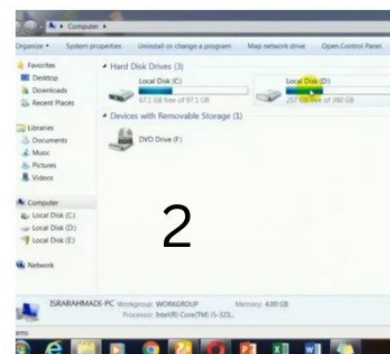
▸ Computer ▸

Organize ▾ System properties Uninstall or change a program Map network drive Open Control Panel

Favorites
Desktop
Downloads
Recent Places

Libraries
Documents
Music
Pictures
Videos

Computer
Local Disk (C:)
Local Disk (D:)
Local Disk (E:)

Network

▴ Hard Disk Drives (3)

Local Disk (C:)
67.1 GB free of 97.1 GB

Local Disk (D:)
257 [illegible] free of 390 GB

▴ Devices with Removable Storage (1)

DVD Drive (F:)

2

ISRARAHMADI-PC Workgroup: WORKGROUP Memory: 4.00 GB
Processor: Intel(R) Core(TM) i5-323...

ems